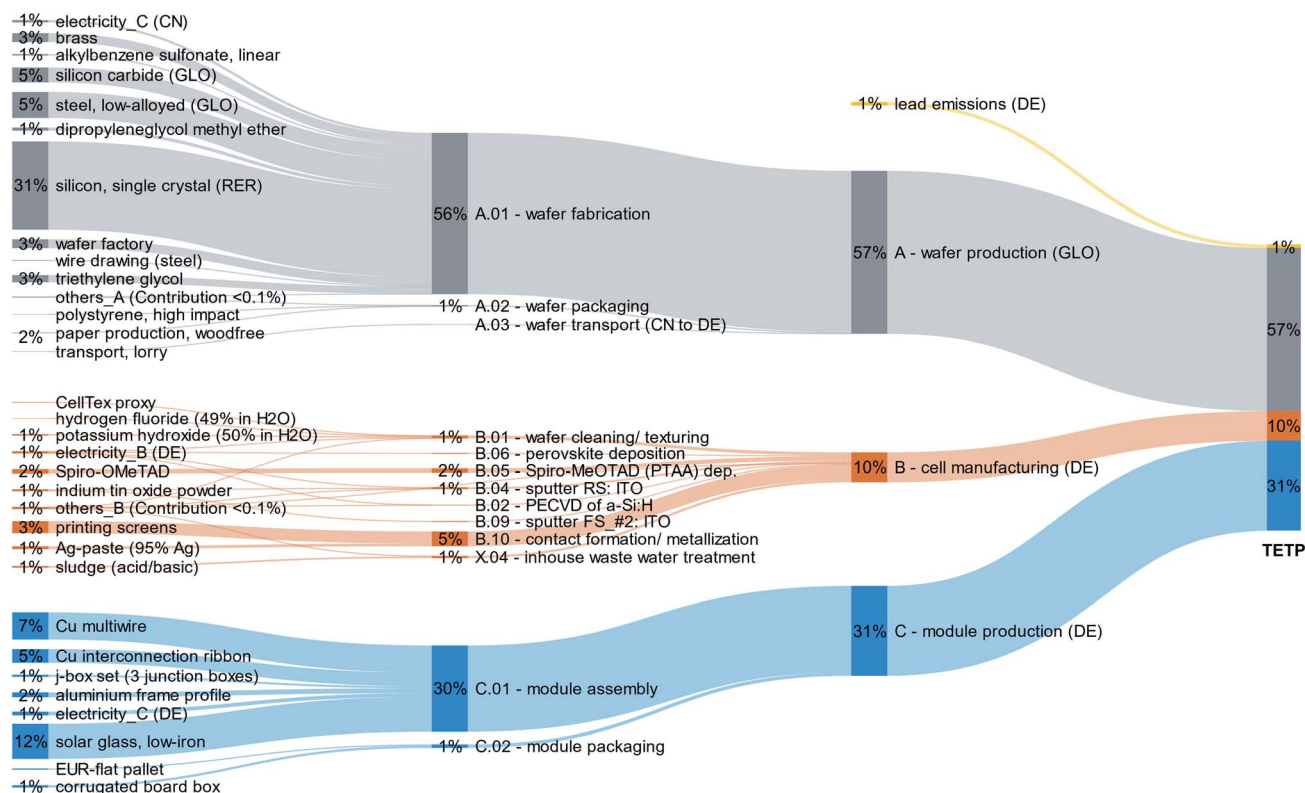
1% electricity_C (CN)
3% brass
1% alkylbenzene sulfonate, linear
5% silicon carbide (GLO)
5% steel, low-alloyed (GLO)
1% dipropyleneglycol methyl ether
31% silicon, single crystal (RER)
3% wafer factory
wire drawing (steel)
3% triethylene glycol
others_A (Contribution <0.1%)
polystyrene, high impact
2% paper production, woodfree
transport, lorry

CellTex proxy
hydrogen fluoride (49% in H2O)
1% potassium hydroxide (50% in H2O)
1% electricity_B (DE)
2% Spiro-OMeTAD
1% indium tin oxide powder
1% others_B (Contribution <0.1%)
3% printing screens
1% Ag-paste (95% Ag)
1% sludge (acid/basic)

7% Cu multiwire
5% Cu interconnection ribbon
1% j-box set (3 junction boxes)
2% aluminium frame profile
1% electricity_C (DE)
12% solar glass, low-iron
EUR-flat pallet
1% corrugated board box

56% A.01 - wafer fabrication
1% A.02 - wafer packaging
A.03 - wafer transport (CN to DE)

1% B.01 - wafer cleaning/ texturing
B.06 - perovskite deposition
2% B.05 - Spiro-MeOTAD (PTAA) dep.
1% B.04 - sputter RS: ITO
B.02 - PECVD of a-Si:H
B.09 - sputter FS_#2: ITO
5% B.10 - contact formation/ metallization
1% X.04 - inhouse waste water treatment

30% C.01 - module assembly
1% C.02 - module packaging

1% lead emissions (DE)
57% A - wafer production (GLO)
10% B - cell manufacturing (DE)
31% C - module production (DE)

1%
57%
10%
31%
TETP